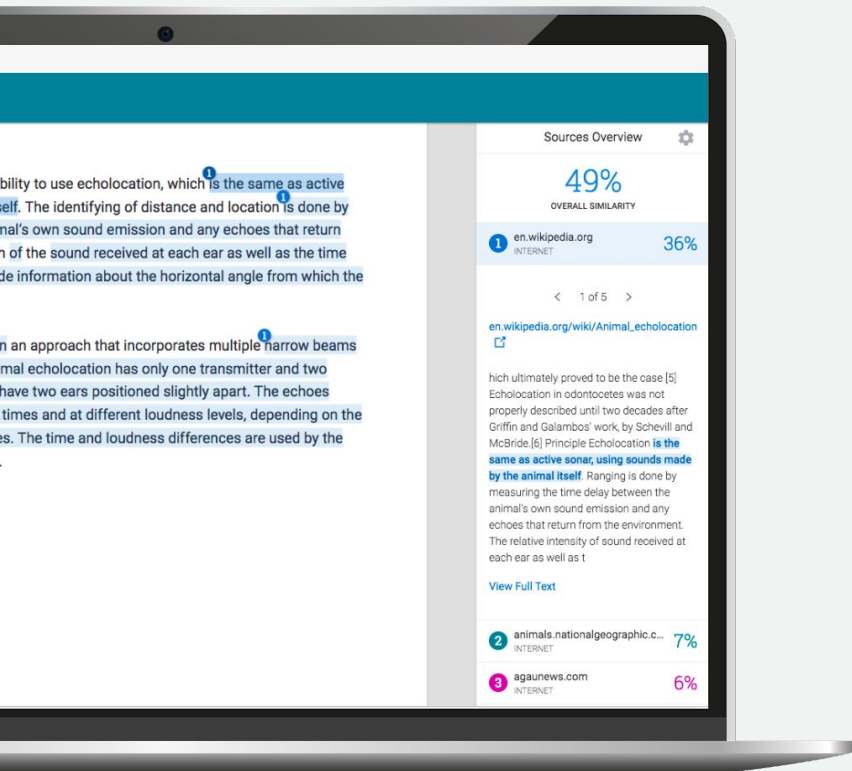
bility to use echolocation, which 1 is the same as active self. The identifying of distance and location 1 is done by mal's own sound emission and any echoes that return n of the sound received at each ear as well as the time de information about the horizontal angle from which the

n an approach that incorporates multiple 1 narrow beams mal echolocation has only one transmitter and two have two ears positioned slightly apart. The echoes times and at different loudness levels, depending on the es. The time and loudness differences are used by the

Sources Overview

49%
OVERALL SIMILARITY

1 en.wikipedia.org INTERNET 36%

< 1 of 5 >

en.wikipedia.org/wiki/Animal_echolocation

hich ultimately proved to be the case [5] Echolocation in odontocetes was not properly described until two decades after Griffin and Galambos' work, by Schevill and McBride.[6] Principle Echolocation is the same as active sonar, using sounds made by the animal itself. Ranging is done by measuring the time delay between the animal's own sound emission and any echoes that return from the environment. The relative intensity of sound received at each ear as well as t

View Full Text

2 animals.nationalgeographic.c... INTERNET 7%

3 agaunews.com INTERNET 6%